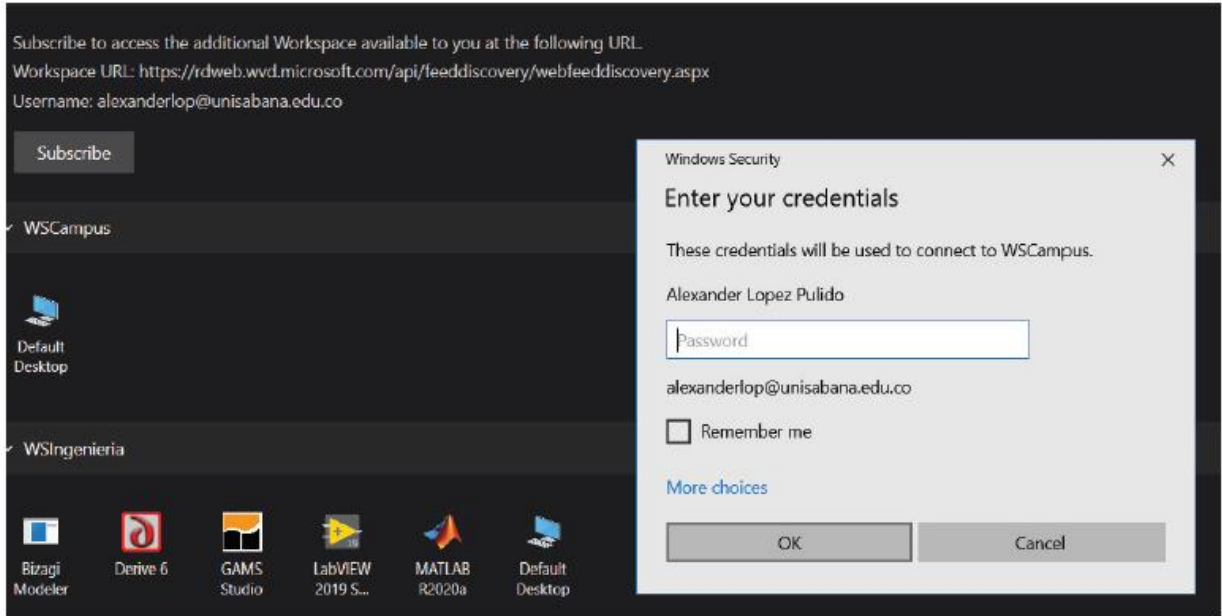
Subscribe to access the additional Workspace available to you at the following URL.
Workspace URL: https://rdweb.wvd.microsoft.com/api/feeddiscovery/webfeeddiscovery.aspx
Username: alexanderlop@unisabana.edu.co

Subscribe

WSCampus

Default Desktop

WSIngenieria

Bizagi Modeler

Derive 6

GAMS Studio

LabVIEW 2019 S...

MATLAB R2020a

Default Desktop

Windows Security

Enter your credentials

These credentials will be used to connect to WSCampus.

Alexander Lopez Pulido

Password

alexanderlop@unisabana.edu.co

Remember me

More choices

OK

Cancel